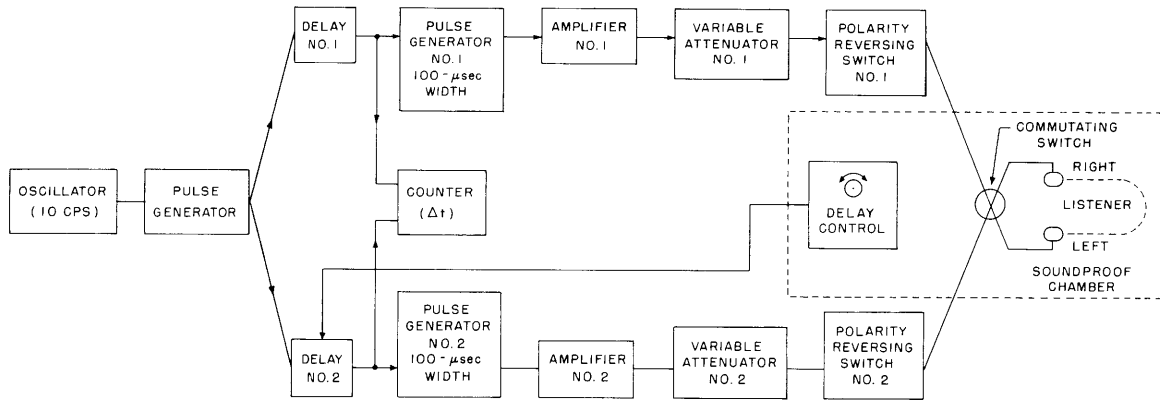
DELAY NO. 1

PULSE GENERATOR NO. 1 100 - $\mu$sec WIDTH

AMPLIFIER NO. 1

VARIABLE ATTENUATOR NO. 1

POLARITY REVERSING SWITCH NO. 1

COMMUTATING SWITCH

RIGHT

OSCILLATOR (10 CPS)

PULSE GENERATOR

COUNTER ($\Delta t$)

DELAY CONTROL

LISTENER

LEFT

SOUNDPROOF CHAMBER

DELAY NO. 2

PULSE GENERATOR NO. 2 100 - $\mu$sec WIDTH

AMPLIFIER NO. 2

VARIABLE ATTENUATOR NO. 2

POLARITY REVERSING SWITCH NO. 2